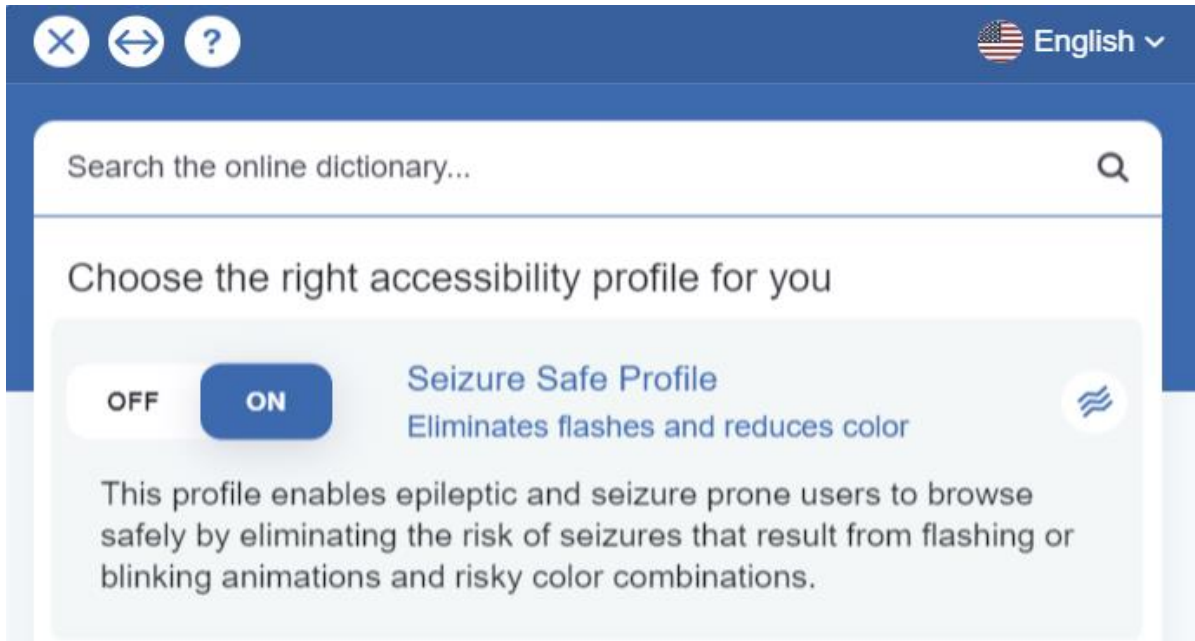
?

English

Search the online dictionary...

Choose the right accessibility profile for you

OFF ON

Seizure Safe Profile
Eliminates flashes and reduces color

This profile enables epileptic and seizure prone users to browse safely by eliminating the risk of seizures that result from flashing or blinking animations and risky color combinations.